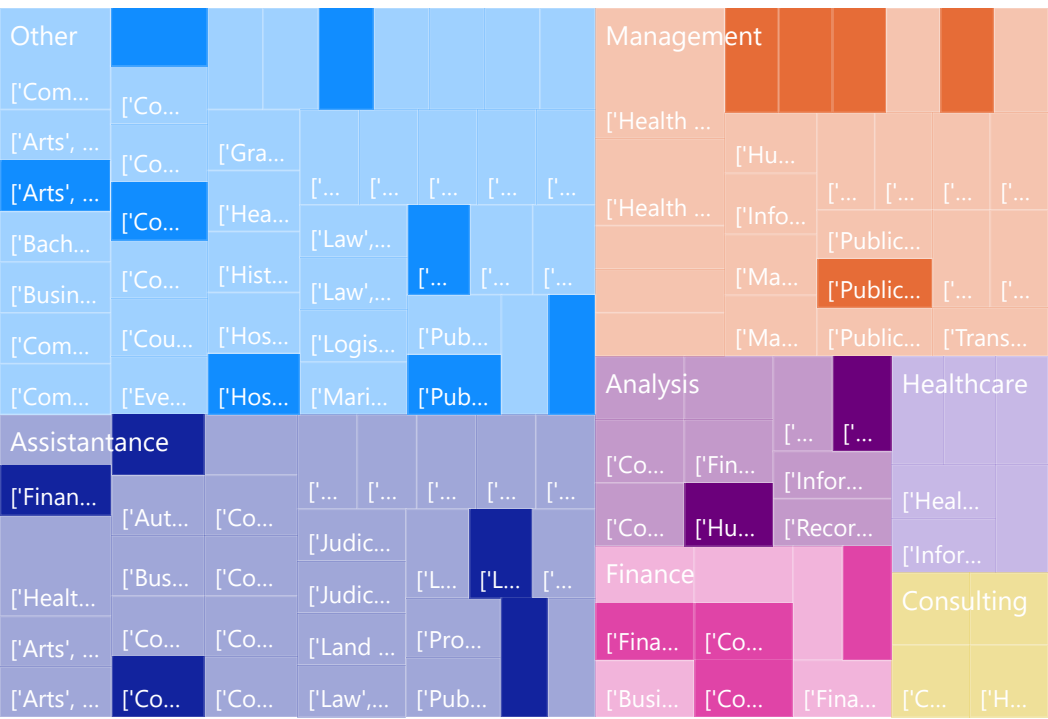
Other

['Com...

['Arts', ...

['Arts', ...

['Bach...

['Busin...

['Com...

['Com...

['Co...

['Co...

['Co...

['Co...

['Cou...

['Eve...

['Gra...

['Hea...

['Hist...

['Hos...

['Hos...

['...

['...

['...

['...

['...

['Law',...

['Law',...

['Logis...

['Mari...

['...

['...

['...

['Pub...

['Pub...

Management

['Health ...

['Health ...

['Hu...

['Info...

['Ma...

['Ma...

['...

['...

['...

['...

['Public...

['Public...

['Public...

['...

['...

['Trans...

Assistantance

['Finan...

['Healt...

['Arts', ...

['Arts', ...

['Aut...

['Bus...

['Co...

['Co...

['Co...

['Co...

['Co...

['Co...

['...

['...

['...

['...

['...

['Judic...

['Judic...

['Land ...

['Law',...

['L...

['L...

['...

['Pro...

['Pub...

Analysis

['Co...

['Co...

['Fin...

['Hu...

['...

['...

['Infor...

['Recor...

Healthcare

['Heal...

['Infor...

Finance

['Fina...

['Busi...

['Co...

['Co...

['Fina...

Consulting

['C...

['H...